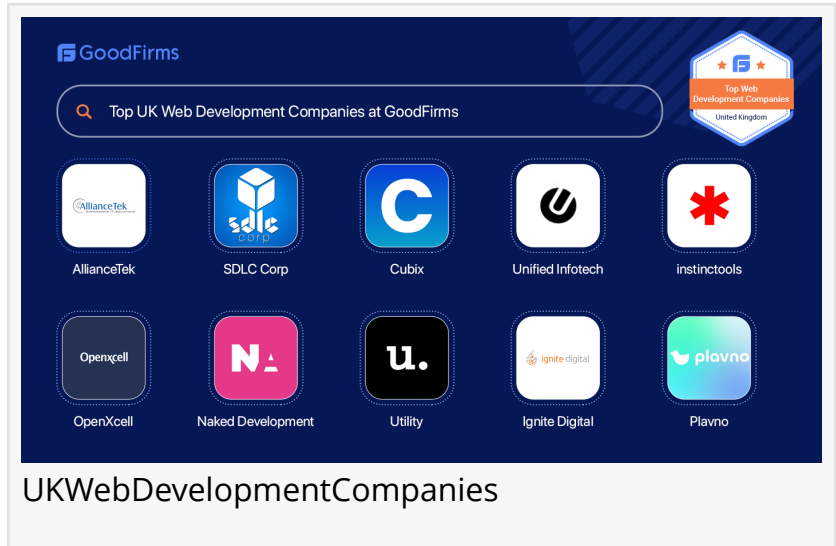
GoodFirms

Top UK Web Development Companies at GoodFirms

Top Web Development Companies
United Kingdom

AllianceTek
AllianceTek

sdlc corp
SDLC Corp

C
Cubix

Unified Infotech

instinctools

Openxcell
OpenXcell

NA
Naked Development

u.
Utility

ignite digital
Ignite Digital

plavno
Plavno

UKWebDevelopmentCompanies